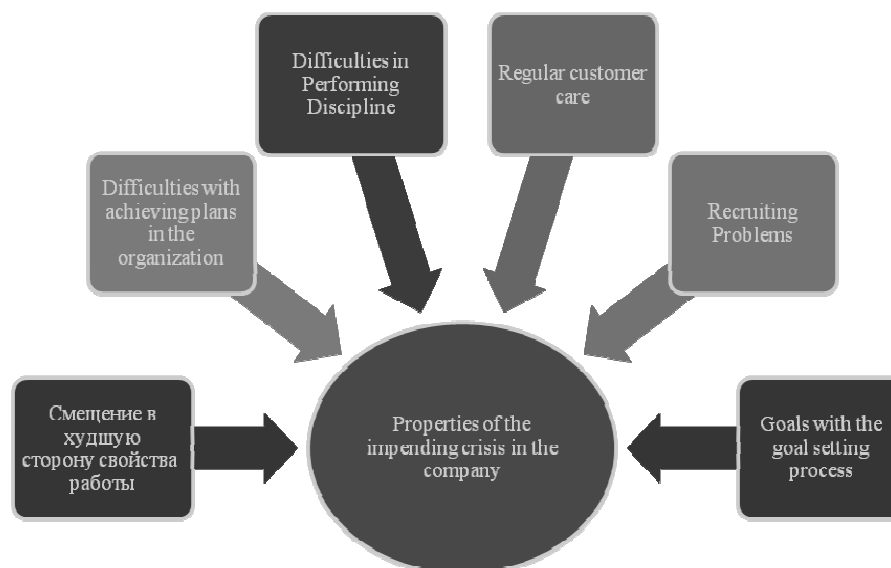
Difficulties in Performing Discipline

Regular customer care

Difficulties with achieving plans in the organization

Recruiting Problems

Смещение в худшую сторону свойства работы

Properties of the impending crisis in the company

Goals with the goal setting process